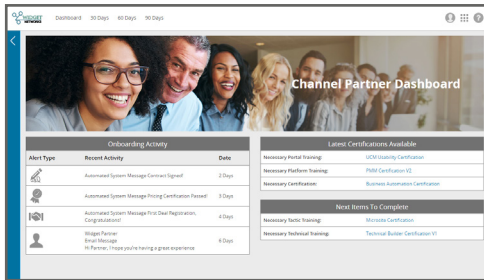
WIDGET NETWORKS Dashboard 30 Days 60 Days 90 Days

Channel Partner Dashboard

Onboarding Activity

| Alert Type | Recent Activity | Date |
|---|---|---|
| | Automated System Message Contract Signed! | 2 Days |
| | Automated System Message Pricing Certification Passed! | 3 Days |
| | Automated System Message First Deal Registration, Congratulations! | 4 Days |
| | Widget Partner Email Message Hi Partner, I hope you're having a great experience | 6 Days |

Latest Certifications Available

| | |
|---|---|
| Necessary Portal Training: | UCM Usability Certification |
| Necessary Platform Training: | PMM Certification V2 |
| Necessary Certification: | Business Automation Certification |

Next Items To Complete

| | |
|---|---|
| Necessary Tactic Training: | Microsite Certification |
| Necessary Technical Training: | Technical Builder Certification V1 |